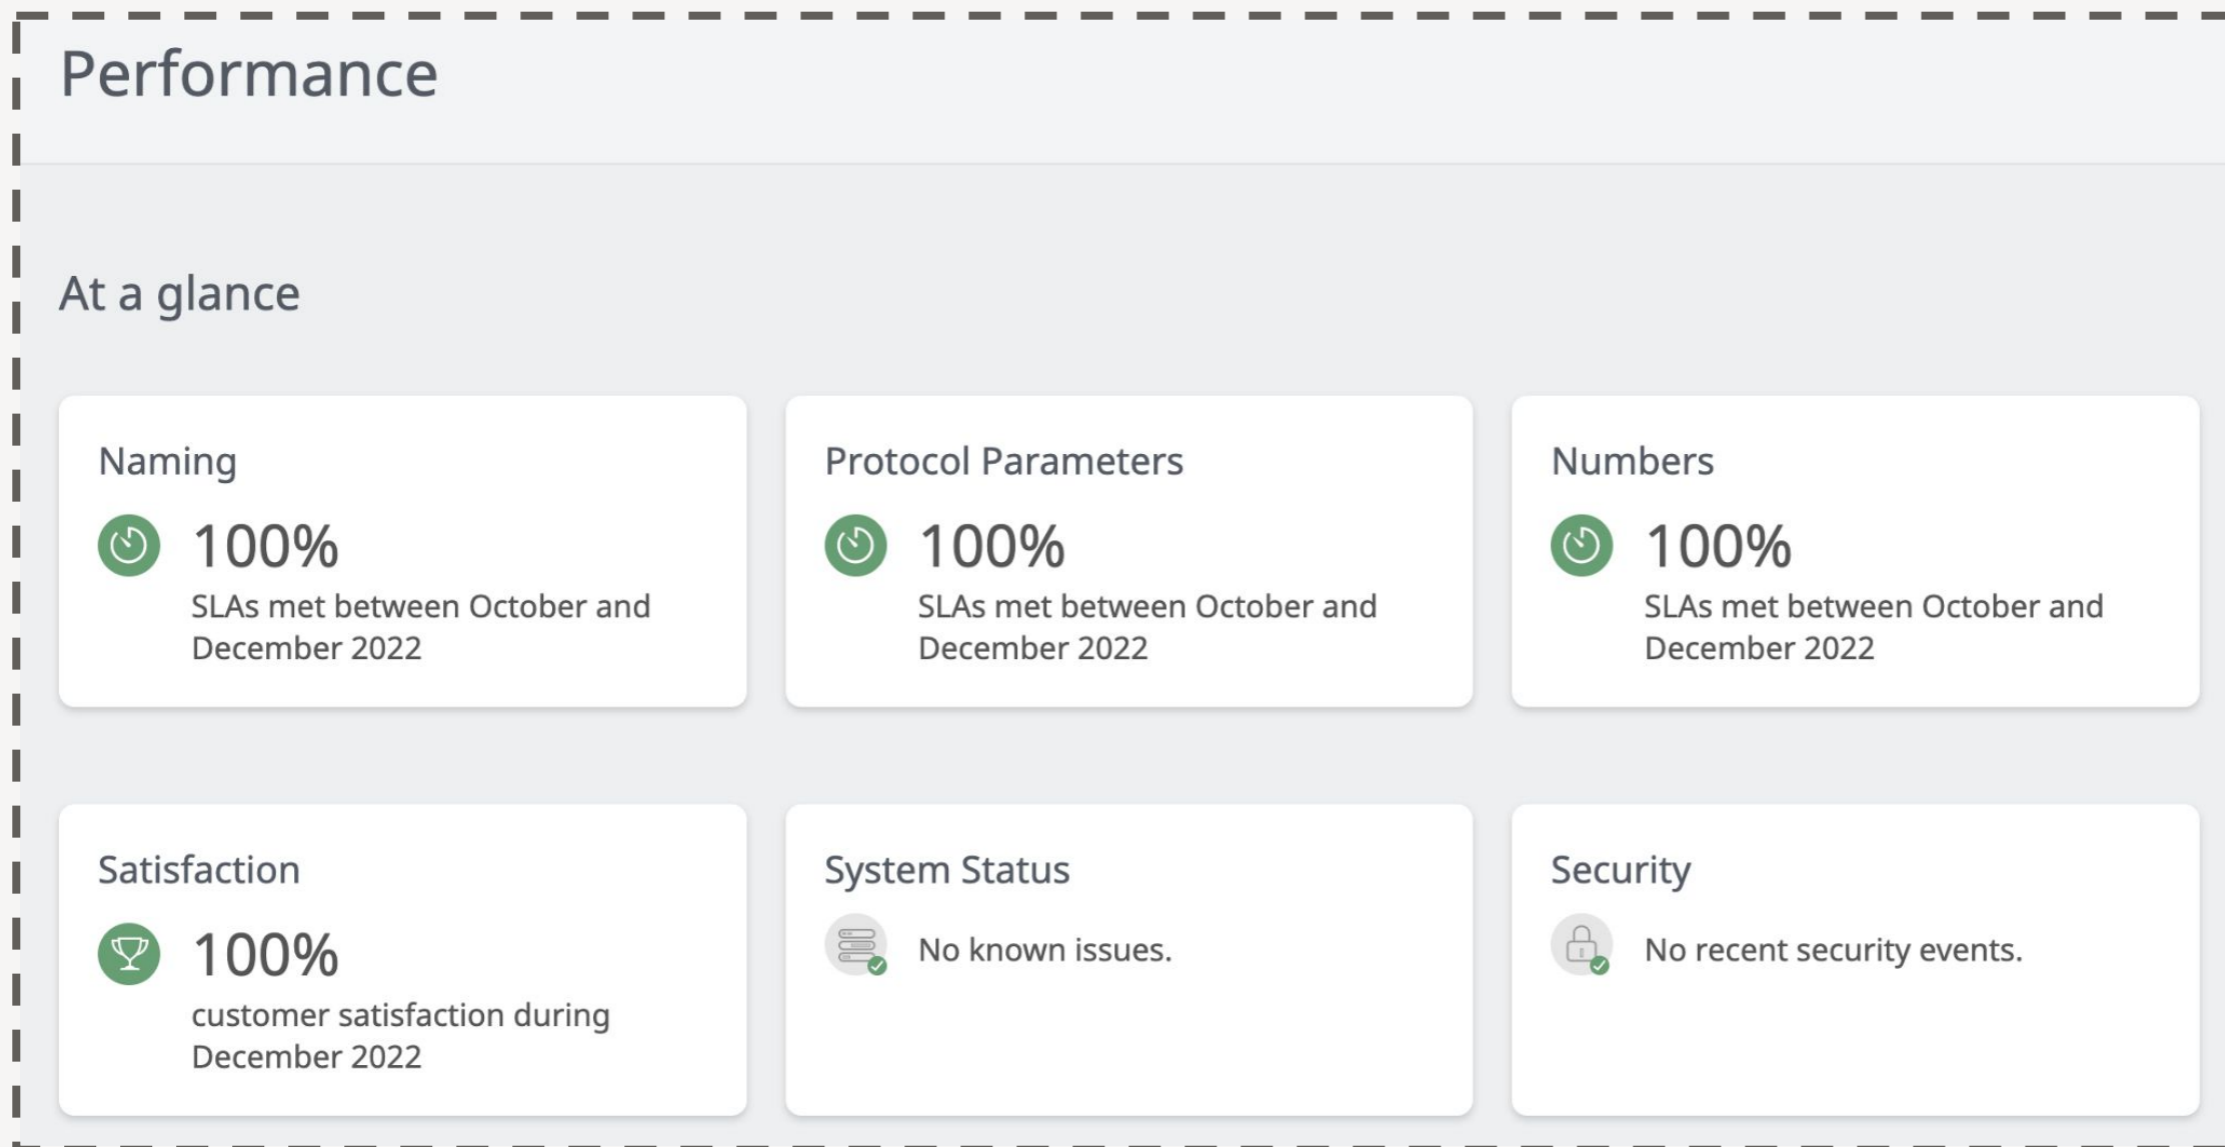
Performance

At a glance

Naming

100%

SLAs met between October and December 2022

Protocol Parameters

100%

SLAs met between October and December 2022

Numbers

100%

SLAs met between October and December 2022

Satisfaction

100%

customer satisfaction during December 2022

System Status

No known issues.

Security

No recent security events.